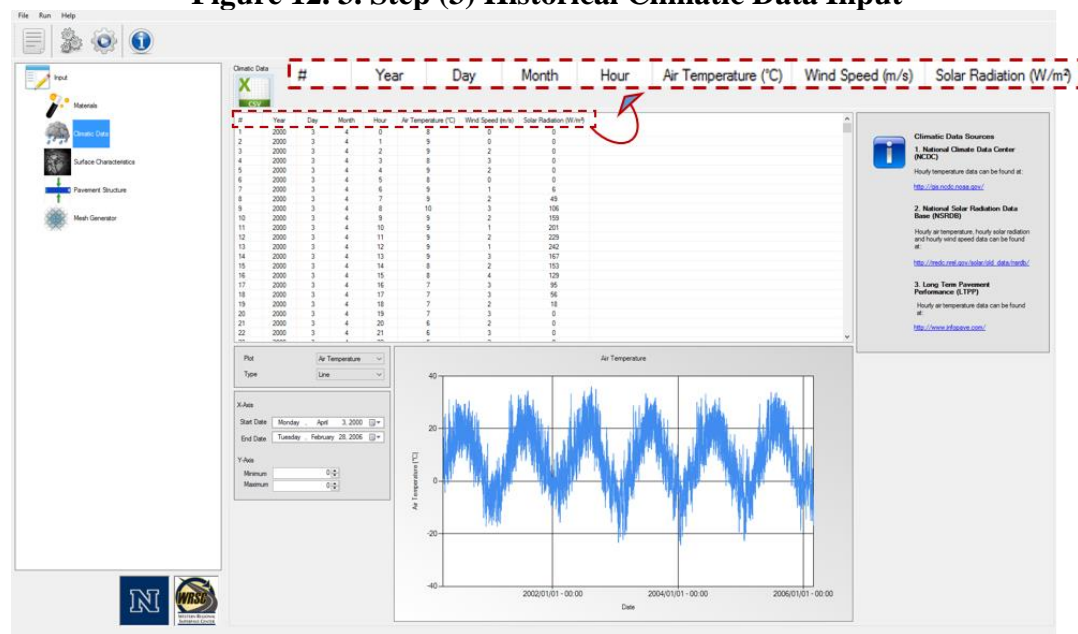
Figure 12. 3. Step (3) Historical Climatic Data Input

File Run Help

Input
Materials
Climatic Data
Surface Characteristics
Pavement Structure
Mesh Generator

Climatic Data
CSV

| # | Year | Day | Month | Hour | Air Temperature (°C) | Wind Speed (m/s) | Solar Radiation (W/m²) |
|---|---|---|---|---|---|---|---|
| 1 | 2000 | 3 | 4 | 0 | 8 | 0 | 0 |
| 2 | 2000 | 3 | 4 | 1 | 9 | 0 | 0 |
| 3 | 2000 | 3 | 4 | 2 | 9 | 2 | 0 |
| 4 | 2000 | 3 | 4 | 3 | 8 | 3 | 0 |
| 5 | 2000 | 3 | 4 | 4 | 9 | 2 | 0 |
| 6 | 2000 | 3 | 4 | 5 | 8 | 0 | 0 |
| 7 | 2000 | 3 | 4 | 6 | 9 | 1 | 6 |
| 8 | 2000 | 3 | 4 | 7 | 9 | 2 | 49 |
| 9 | 2000 | 3 | 4 | 8 | 10 | 3 | 106 |
| 10 | 2000 | 3 | 4 | 9 | 9 | 2 | 159 |
| 11 | 2000 | 3 | 4 | 10 | 9 | 1 | 201 |
| 12 | 2000 | 3 | 4 | 11 | 9 | 2 | 229 |
| 13 | 2000 | 3 | 4 | 12 | 9 | 1 | 242 |
| 14 | 2000 | 3 | 4 | 13 | 9 | 3 | 167 |
| 15 | 2000 | 3 | 4 | 14 | 8 | 2 | 153 |
| 16 | 2000 | 3 | 4 | 15 | 8 | 4 | 129 |
| 17 | 2000 | 3 | 4 | 16 | 7 | 3 | 95 |
| 18 | 2000 | 3 | 4 | 17 | 7 | 3 | 56 |
| 19 | 2000 | 3 | 4 | 18 | 7 | 2 | 18 |
| 20 | 2000 | 3 | 4 | 19 | 7 | 3 | 0 |
| 21 | 2000 | 3 | 4 | 20 | 6 | 2 | 0 |
| 22 | 2000 | 3 | 4 | 21 | 6 | 3 | 0 |

Climatic Data Sources
1. National Climate Data Center (NCDC)
Hourly temperature data can be found at:
http://gis.ncdc.noaa.gov/
2. National Solar Radiation Data Base (NSRDB)
Hourly air temperature, hourly solar radiation and hourly wind speed data can be found at:
http://rredc.nrel.gov/solar/old_data/nsrdb/
3. Long Term Pavement Performance (LTPP)
Hourly air temperature data can be found at:
http://www.infopave.com/

Plot Air Temperature
Type Line
X-Axis
Start Date Monday , April 3, 2000
End Date Tuesday , February 28, 2006
Y-Axis
Minimum 0
Maximum 0

Air Temperature
40
20
0
-20
-40
Air Temperature (°C)
2002/01/01 - 00:00
2004/01/01 - 00:00
2006/01/01 - 00:00
Date

N
WRSC